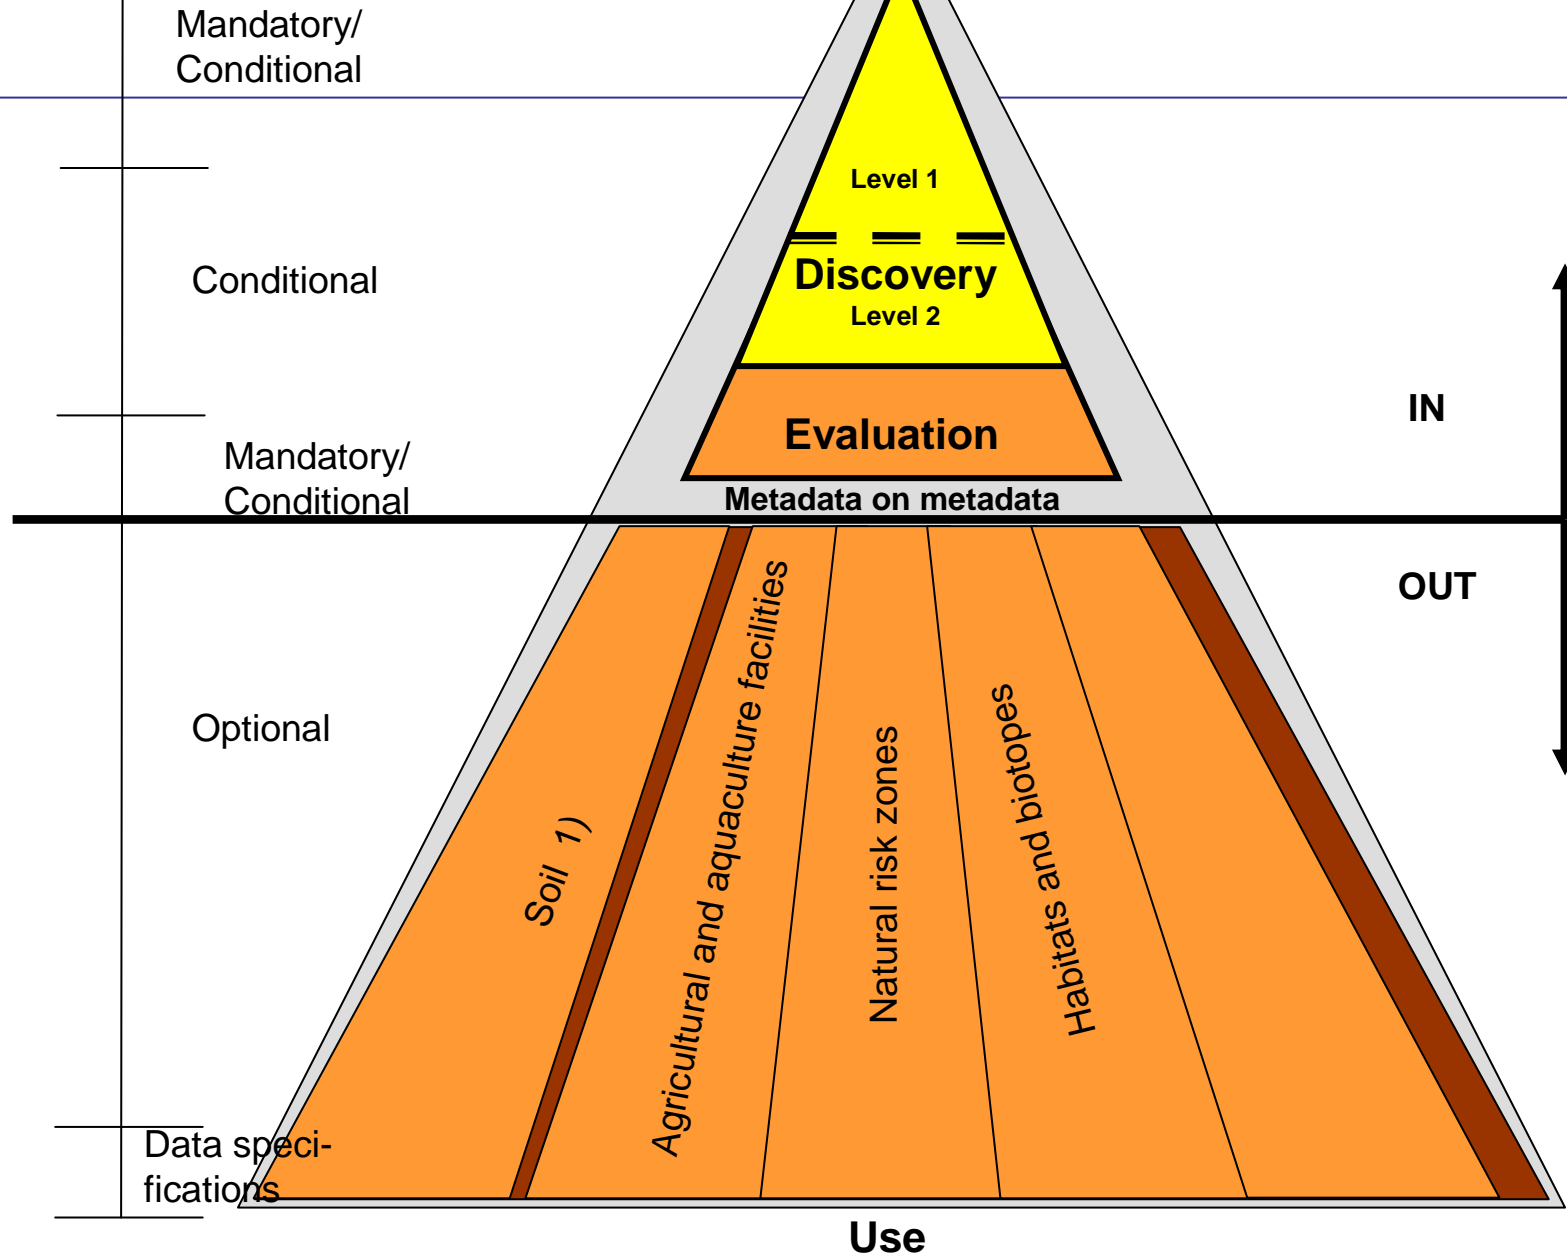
Mandatory/
Conditional

Level 1

Discovery
Level 2

Conditional

Evaluation

IN

Mandatory/
Conditional

Metadata on metadata

OUT

Optional

Soil 1)

Agricultural and aquaculture facilities

Natural risk zones

Habitats and biotopes

Data specifications

Use